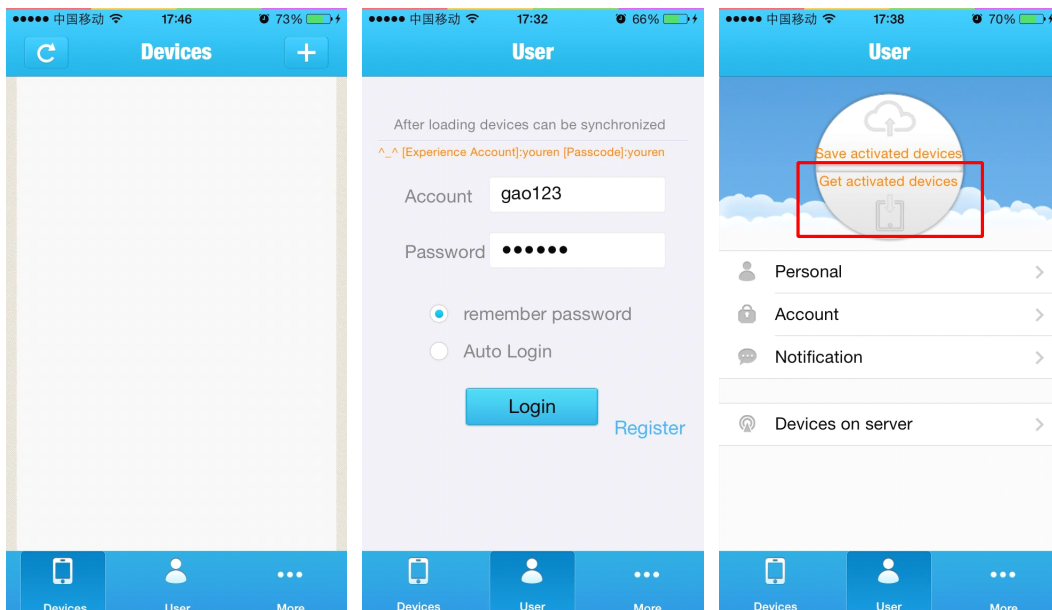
●●●●● 中国移动 17:46 73%

Devices

Devices User More

●●●●● 中国移动 17:32 66%

User

After loading devices can be synchronized

^_^ [Experience Account]:youren [Passcode]:youren

Account gao123

Password ●●●●●●

remember password

Auto Login

Login

Register

Devices User More

●●●●● 中国移动 17:38 70%

User

Save activated devices

Get activated devices

Personal

Account

Notification

Devices on server

Devices User More